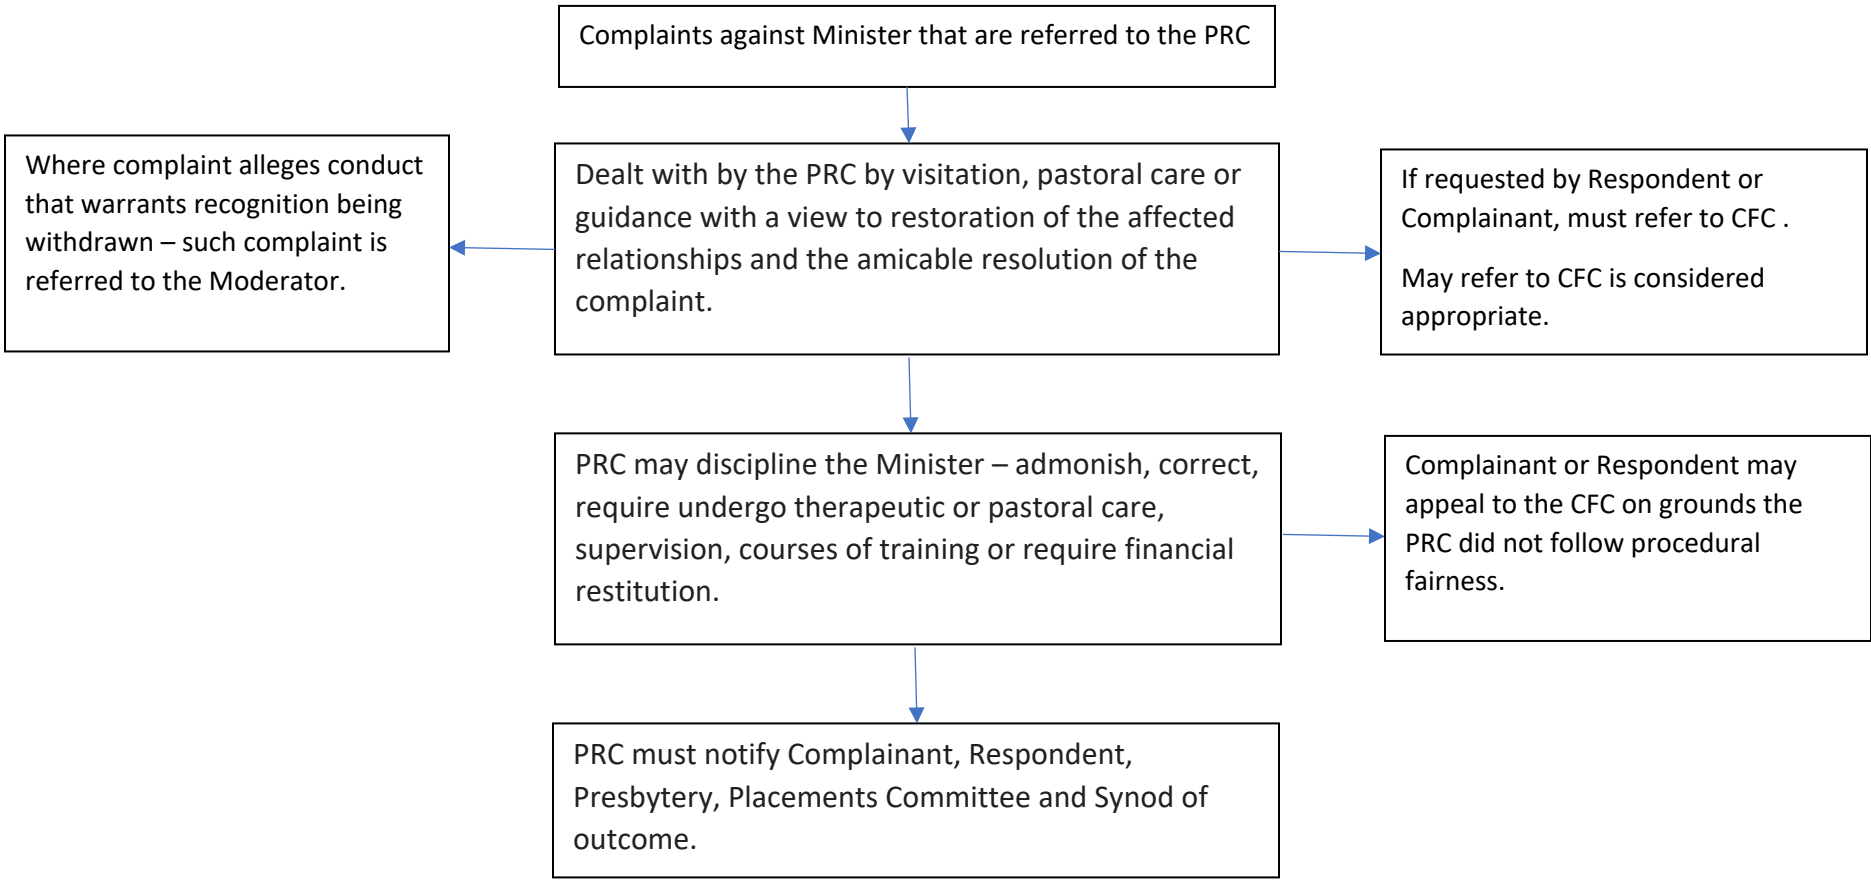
Complaints against Minister that are referred to the PRC

Where complaint alleges conduct that warrants recognition being withdrawn – such complaint is referred to the Moderator.

Dealt with by the PRC by visitation, pastoral care or guidance with a view to restoration of the affected relationships and the amicable resolution of the complaint.

If requested by Respondent or Complainant, must refer to CFC .

May refer to CFC is considered appropriate.

PRC may discipline the Minister – admonish, correct, require undergo therapeutic or pastoral care, supervision, courses of training or require financial restitution.

Complainant or Respondent may appeal to the CFC on grounds the PRC did not follow procedural fairness.

PRC must notify Complainant, Respondent, Presbytery, Placements Committee and Synod of outcome.